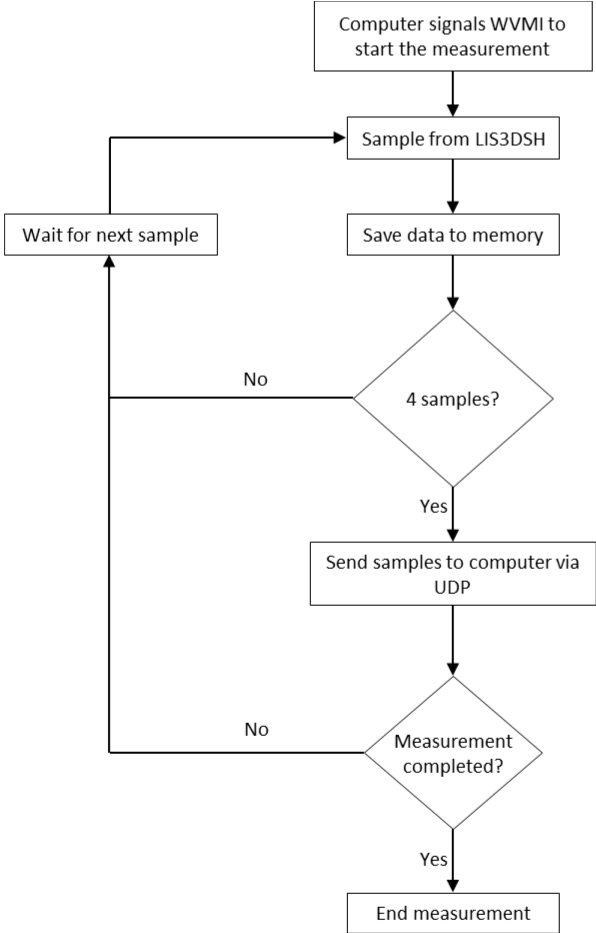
Computer signals WVMI to start the measurement

Sample from LIS3DSH

Wait for next sample

Save data to memory

No

4 samples?

Yes

Send samples to computer via UDP

No

Measurement completed?

Yes

End measurement